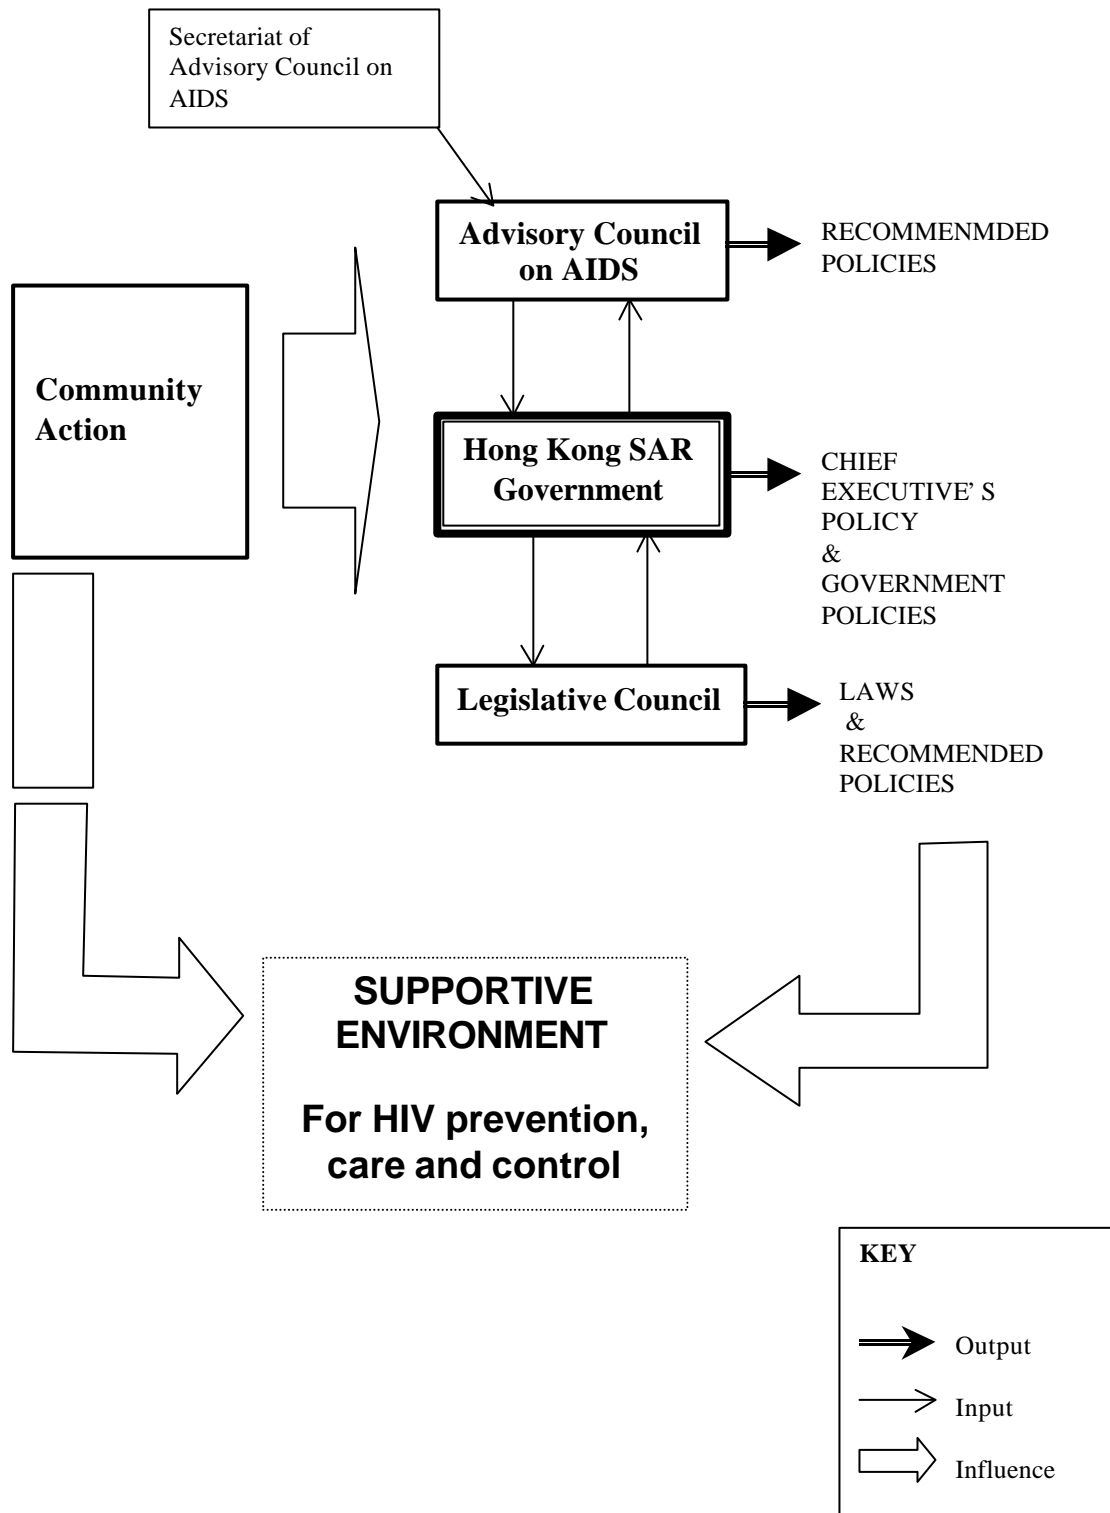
Secretariat of Advisory Council on AIDS

Advisory Council on AIDS

RECOMMENMDED POLICIES

Community Action

Hong Kong SAR Government

CHIEF EXECUTIVE' S POLICY & GOVERNMENT POLICIES

Legislative Council

LAWS & RECOMMENDED POLICIES

SUPPORTIVE ENVIRONMENT

For HIV prevention, care and control

KEY

Output

Input

Influence